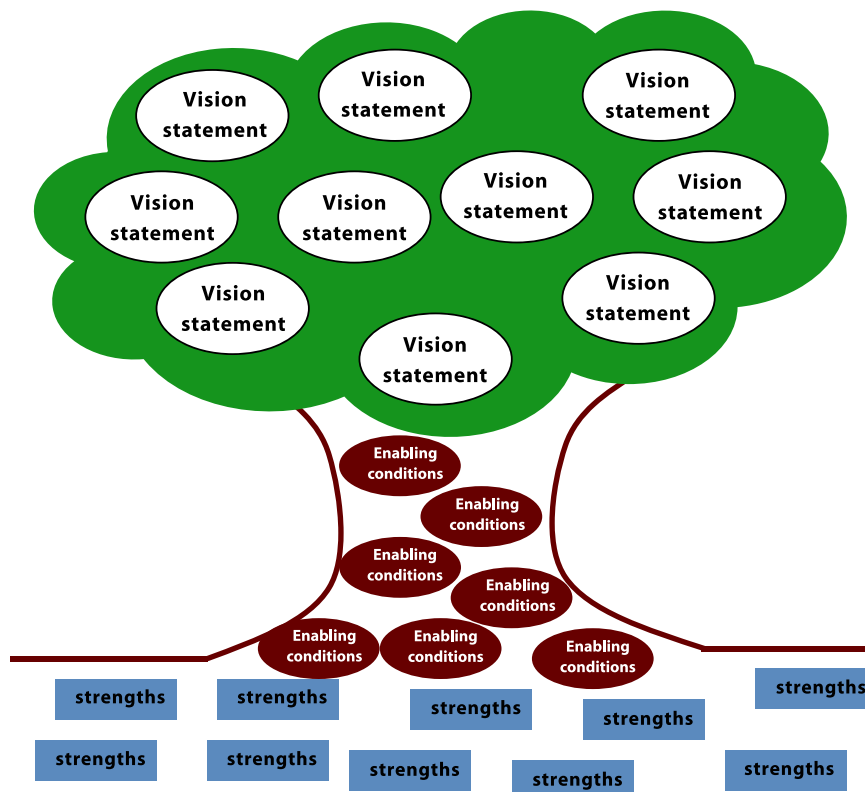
Vision statement

Vision statement

Vision statement

Vision statement

Vision statement

Vision statement

Vision statement

Vision statement

Vision statement

Vision statement

Enabling conditions

Enabling conditions

Enabling conditions

Enabling conditions

Enabling conditions

Enabling conditions

Enabling conditions

strengths

strengths

strengths

strengths

strengths

strengths

strengths

strengths

strengths

strengths

strengths